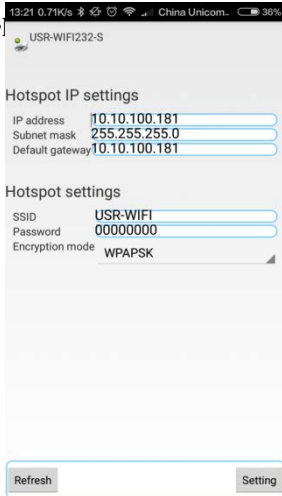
13:21 0.71K/s China Unicom 36%

USR-WIFI232-S

Hotspot IP settings

IP address 10.10.100.181
Subnet mask 255.255.255.0
Default gateway 10.10.100.181

Hotspot settings

SSID USR-WIFI
Password 00000000
Encryption mode WPAPSK

Refresh

Setting